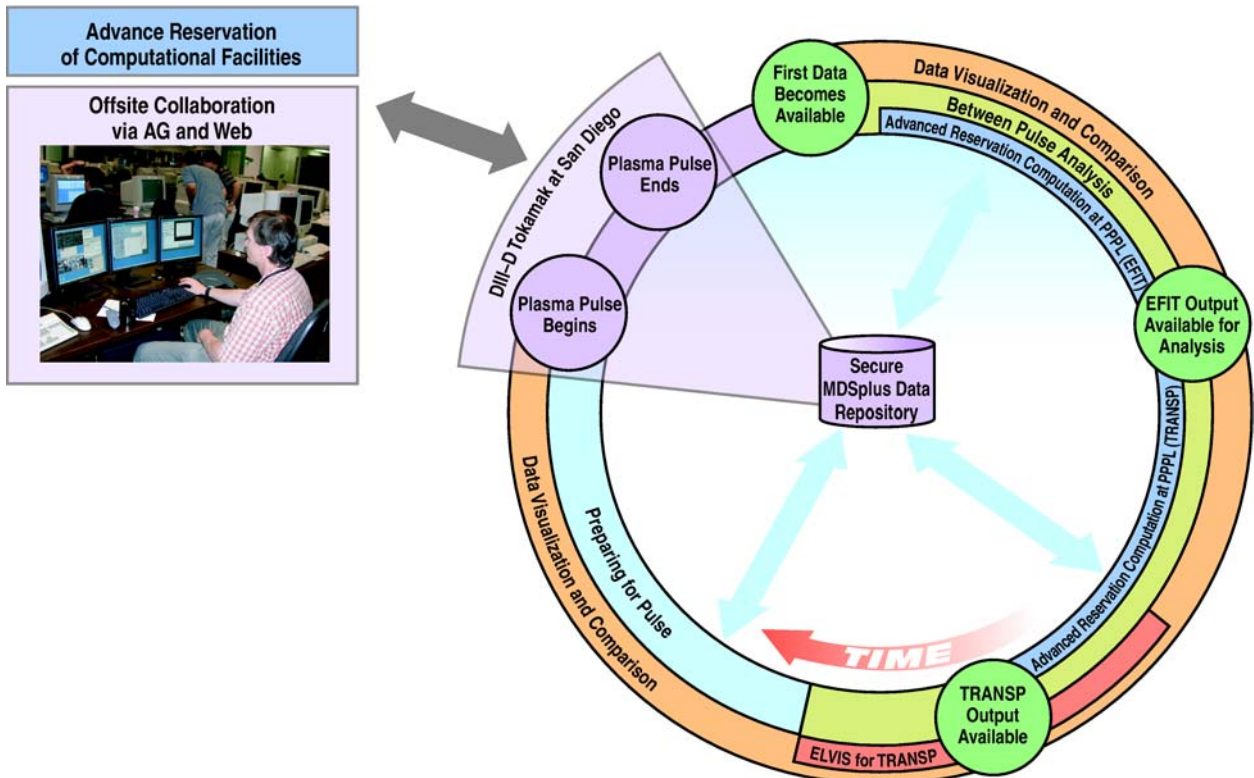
Advance Reservation of Computational Facilities

Offsite Collaboration via AG and Web

DIII–D Tokamak at San Diego

Plasma Pulse Ends

Plasma Pulse Begins

First Data Becomes Available

Data Visualization and Comparison

Between Pulse Analysis

Advanced Reservation Computation at PPPL (EFIT)

EFIT Output Available for Analysis

Secure MDSplus Data Repository

Advanced Reservation Computation at PPPL (TRANSP)

TIME

TRANSP Output Available

ELVIS for TRANSP

Preparing for Pulse

Data Visualization and Comparison